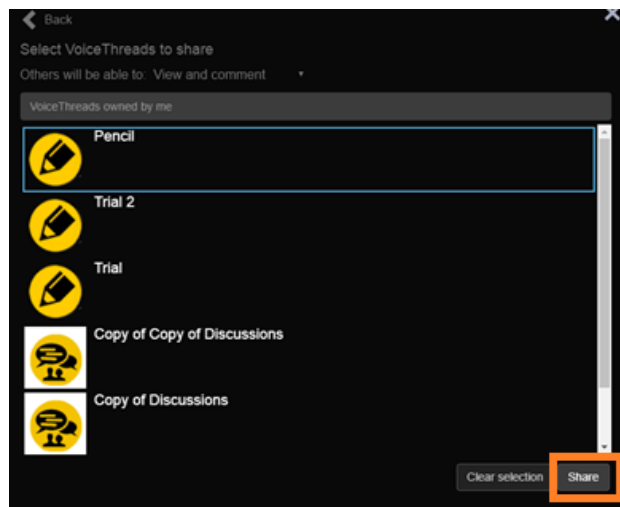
Back

Select VoiceThreads to share

Others will be able to: View and comment

VoiceThreads owned by me

Pencil

Trial 2

Trial

Copy of Copy of Discussions

Copy of Discussions

Clear selection

Share